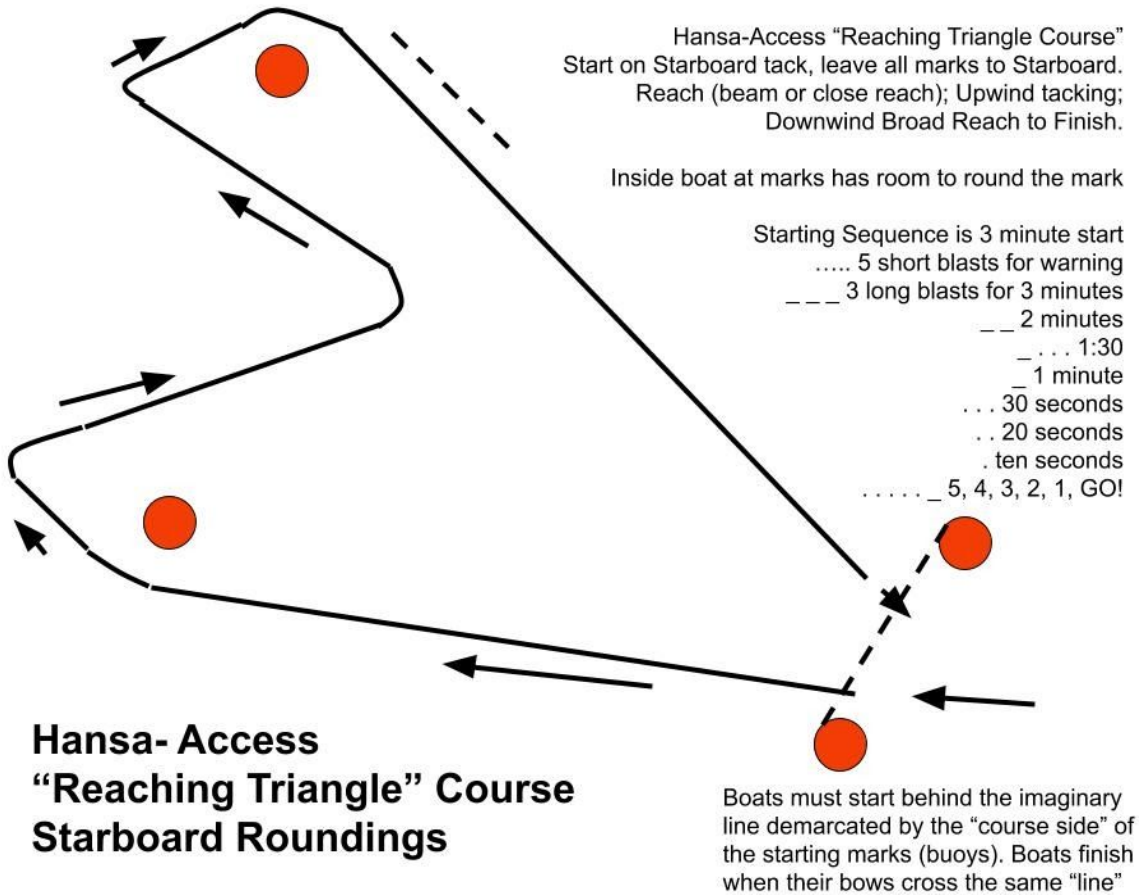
Hansa-Access “Reaching Triangle Course”
Start on Starboard tack, leave all marks to Starboard.
Reach (beam or close reach); Upwind tacking;
Downwind Broad Reach to Finish.

Inside boat at marks has room to round the mark

Starting Sequence is 3 minute start
….. 5 short blasts for warning
_ _ _ 3 long blasts for 3 minutes
_ _ 2 minutes
_ . . . 1:30
_ 1 minute
. . . 30 seconds
. . 20 seconds
. ten seconds
. . . . . _ 5, 4, 3, 2, 1, GO!

Hansa- Access
“Reaching Triangle” Course
Starboard Roundings

Boats must start behind the imaginary line demarcated by the “course side” of the starting marks (buoys). Boats finish when their bows cross the same “line”